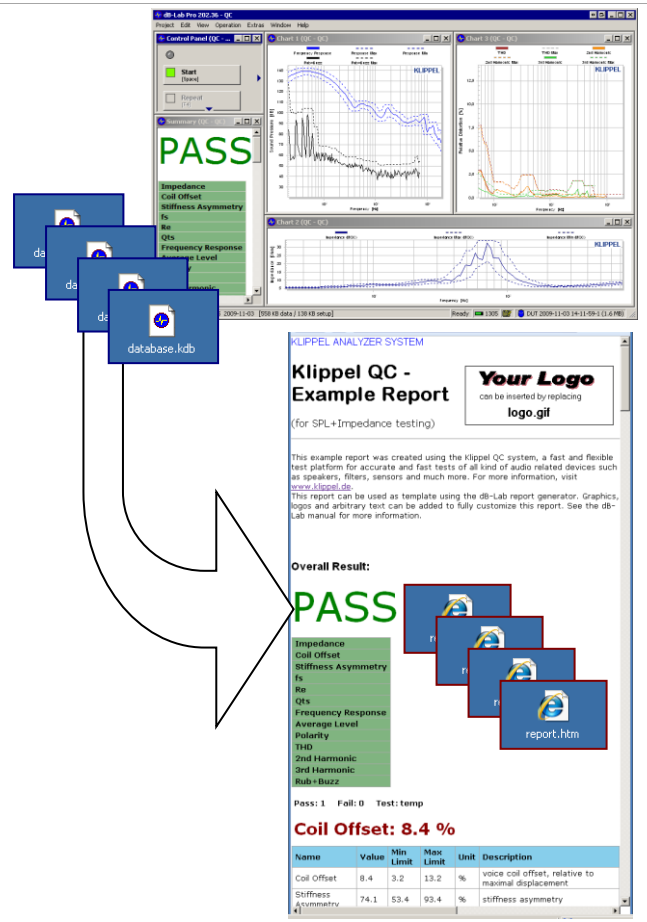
dB-Lab Pro 202.36 - QC
Project Edit View Operation Extras Window Help

Control Panel (QC - ...
Start
[Space]
Repeat

Summary (QC - ...
PASS
Impedance
Coil Offset
Stiffness Asymmetry
fs
Re
Qts
Frequency Response
Average Level
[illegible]

Chart 1 (QC - ...
KLIPPEL
Frequency [Hz]

Chart 3 (QC - ...
THD
KLIPPEL
Frequency [Hz]

Chart 2 (QC - ...
KLIPPEL
Frequency [Hz]

2009-11-03 [958 KB data / 138 KB setup] Ready 1305 DUT 2009-11-03 14-11-59-1 (1.6 MB)

da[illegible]
da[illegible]
da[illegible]
database.kdb

KLIPPEL ANALYZER SYSTEM
Klippel QC - Example Report
(for SPL+Impedance testing)

Your Logo
can be inserted by replacing
logo.gif

This example report was created using the Klippel QC system, a fast and flexible test platform for accurate and fast tests of all kind of audio related devices such as speakers, filters, sensors and much more. For more information, visit www.klippel.de.
This report can be used as template using the dB-Lab report generator. Graphics, logos and arbitrary text can be added to fully customize this report. See the dB-Lab manual for more information.

Overall Result:
PASS
Impedance
Coil Offset
Stiffness Asymmetry
fs
Re
Qts
Frequency Response
Average Level
Polarity
THD
2nd Harmonic
3rd Harmonic
Rub+Buzz

re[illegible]
re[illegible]
re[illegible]
report.htm

Pass: 1 Fail: 0 Test: temp

Coil Offset: 8.4 %

| Name | Value | Min Limit | Max Limit | Unit | Description |
|---|---|---|---|---|---|
| Coil Offset | 8.4 | 3.2 | 13.2 | % | voice coil offset, relative to maximal displacement |
| Stiffness Asymmetry | 74.1 | 53.4 | 93.4 | % | stiffness asymmetry |